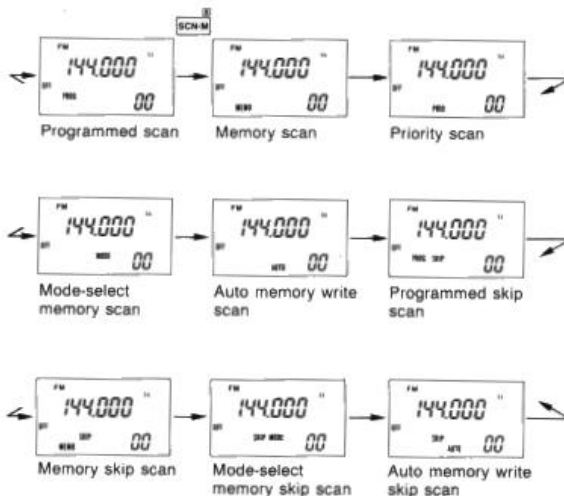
SCN-M

FM
144.000
PROG
00
Programmed scan

FM
144.000
MEMO
00
Memory scan

FM
144.000
PRIO
00
Priority scan

FM
144.000
MODE
00
Mode-select memory scan

FM
144.000
AUTO
00
Auto memory write scan

FM
144.000
PROG SKIP
00
Programmed skip scan

FM
144.000
MEMO SKIP
00
Memory skip scan

FM
144.000
SKIP MODE
00
Mode-select memory skip scan

FM
144.000
SKIP AUTO
00
Auto memory write skip scan